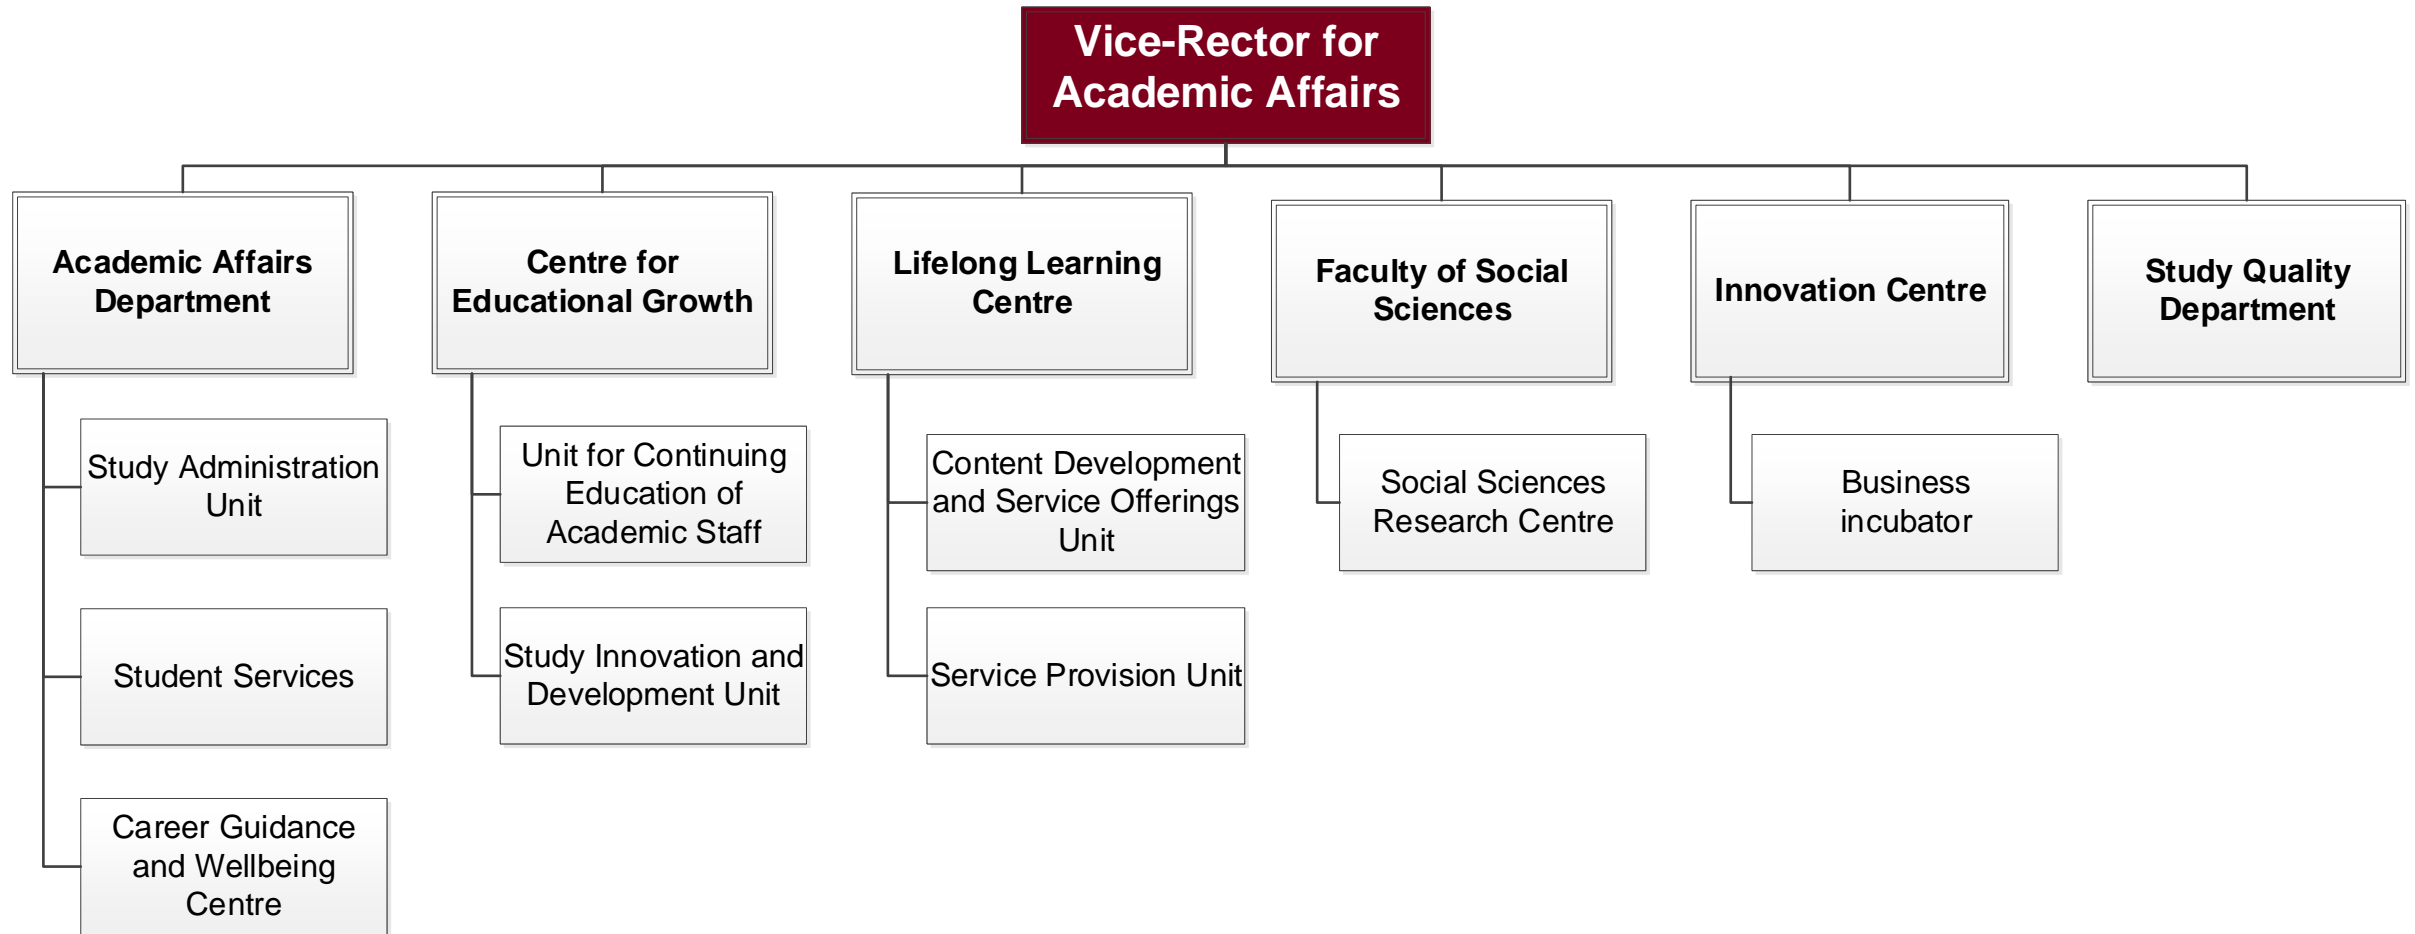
Vice-Rector for Academic Affairs

Academic Affairs Department

Study Administration Unit

Student Services

Career Guidance and Wellbeing Centre

Centre for Educational Growth

Unit for Continuing Education of Academic Staff

Study Innovation and Development Unit

Lifelong Learning Centre

Content Development and Service Offerings Unit

Service Provision Unit

Faculty of Social Sciences

Social Sciences Research Centre

Innovation Centre

Business incubator

Study Quality Department